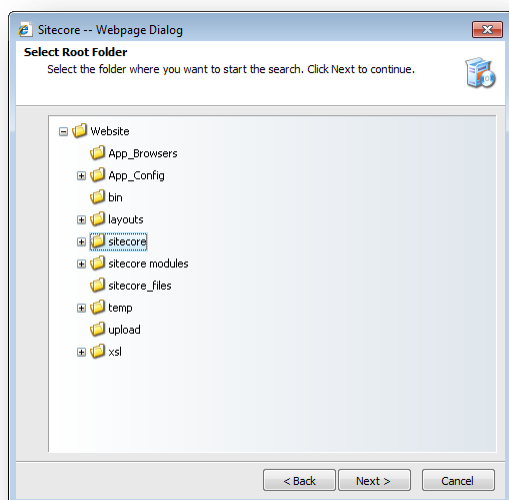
Sitecore -- Webpage Dialog

Select Root Folder

Select the folder where you want to start the search. Click Next to continue.

Website
App_Browsers
App_Config
bin
layouts
sitecore
sitecore modules
sitecore_files
temp
upload
xsl

< Back
Next >
Cancel